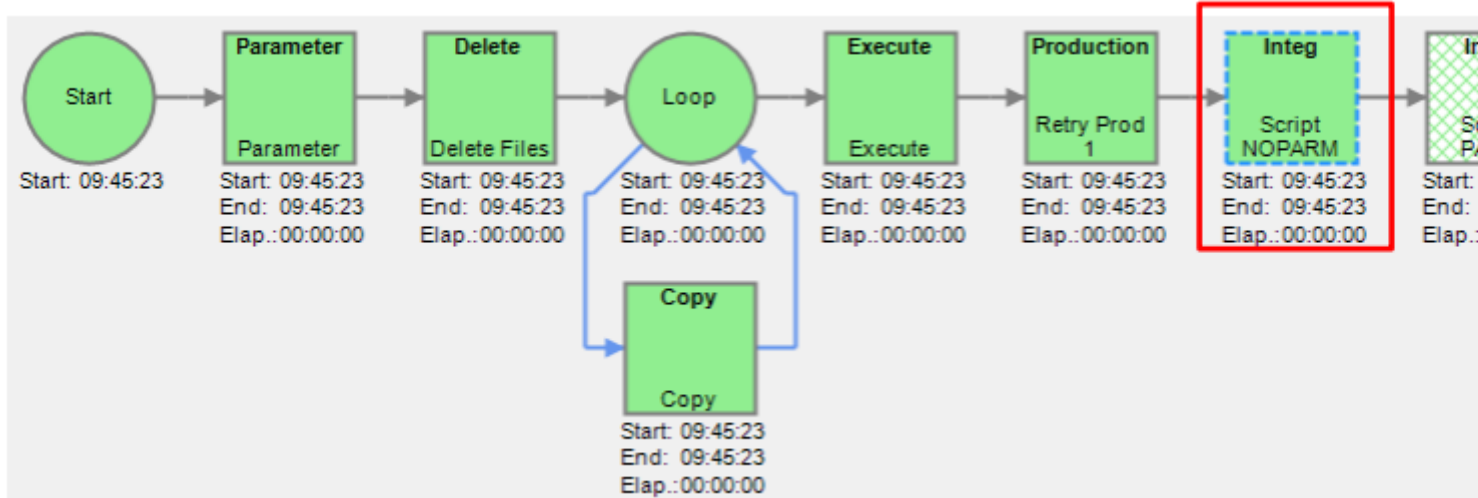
Start

Start: 09:45:23

Parameter

Parameter

Start: 09:45:23
End: 09:45:23
Elap.:00:00:00

Delete

Delete Files

Start: 09:45:23
End: 09:45:23
Elap.:00:00:00

Loop

Start: 09:45:23
End: 09:45:23
Elap.:00:00:00

Copy

Copy

Start: 09:45:23
End: 09:45:23
Elap.:00:00:00

Execute

Execute

Start: 09:45:23
End: 09:45:23
Elap.:00:00:00

Production

Retry Prod 1

Start: 09:45:23
End: 09:45:23
Elap.:00:00:00

Integ

Script NOPARM

Start: 09:45:23
End: 09:45:23
Elap.:00:00:00

In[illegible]

Sc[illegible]
PA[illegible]

Start: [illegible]
End: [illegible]
Elap.:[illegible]